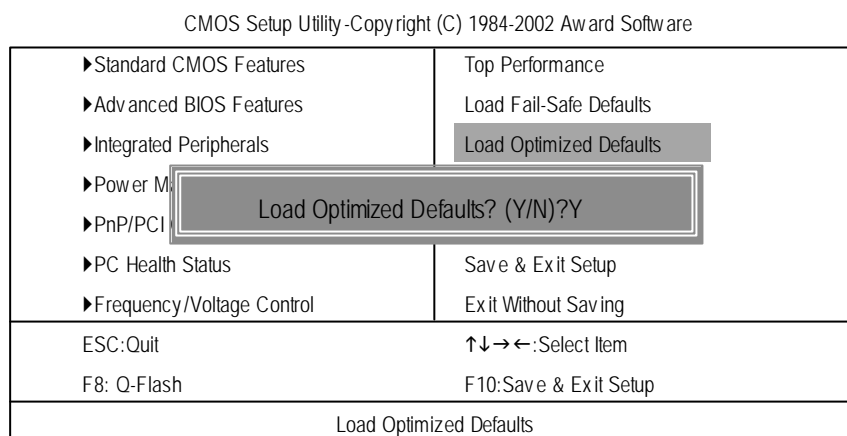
CMOS Setup Utility-Copyright (C) 1984-2002 Award Software

| | |
|---|---|
| ▶Standard CMOS Features | Top Performance |
| ▶Advanced BIOS Features | Load Fail-Safe Defaults |
| ▶Integrated Peripherals | Load Optimized Defaults |
| ▶Power M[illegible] | |
| ▶PnP/PCI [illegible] | |
| ▶PC Health Status | Save & Exit Setup |
| ▶Frequency/Voltage Control | Exit Without Saving |
| ESC:Quit | ↑↓→←:Select Item |
| F8: Q-Flash | F10:Save & Exit Setup |

Load Optimized Defaults? (Y/N)?Y

Load Optimized Defaults